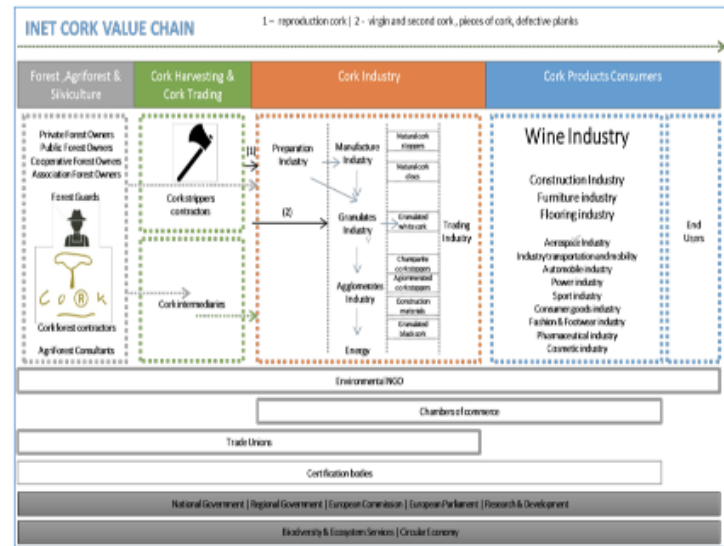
INET CORK VALUE CHAIN

1 – reproduction cork | 2 - virgin and second cork , pieces of cork, defective planks

Forest ,Agriforest & Siviculture

Cork Harvesting & Cork Trading

Cork Industry

Cork Products Consumers

Private Forest Owners
Public Forest Owners
Cooperative Forest Owners
Association Forest Owners

Forest Guards

CORK

Cork forest contractors

Agriforest Consultants

Corkstrippers contractors

Cork intermediaries

(1)

(2)

Preparation Industry

Manufacture Industry

Granulates Industry

Agglomerates Industry

Energy

Natural cork stoppers

Natural cork discs

Granulated white cork

Champanhe corkstoppers

Agglomerated corkstoppers

Construction materials

Granulated black cork

Trading Industry

Wine Industry

Construction Industry
Furniture industry
Flooring industry

Aerospace Industry
Industry transportation and mobility
Automobile industry
Power industry
Sport industry
Consumer goods industry
Fashion & Footwear industry
Pharmaceutical industry
Cosmetic industry

End Users

Environmental NGO

Chambers of commerce

Trade Unions

Certification bodies

National Government | Regional Government | European Commission | European Parliament | Research & Development

Biodiversity & Ecosystem Services | Circular Economy